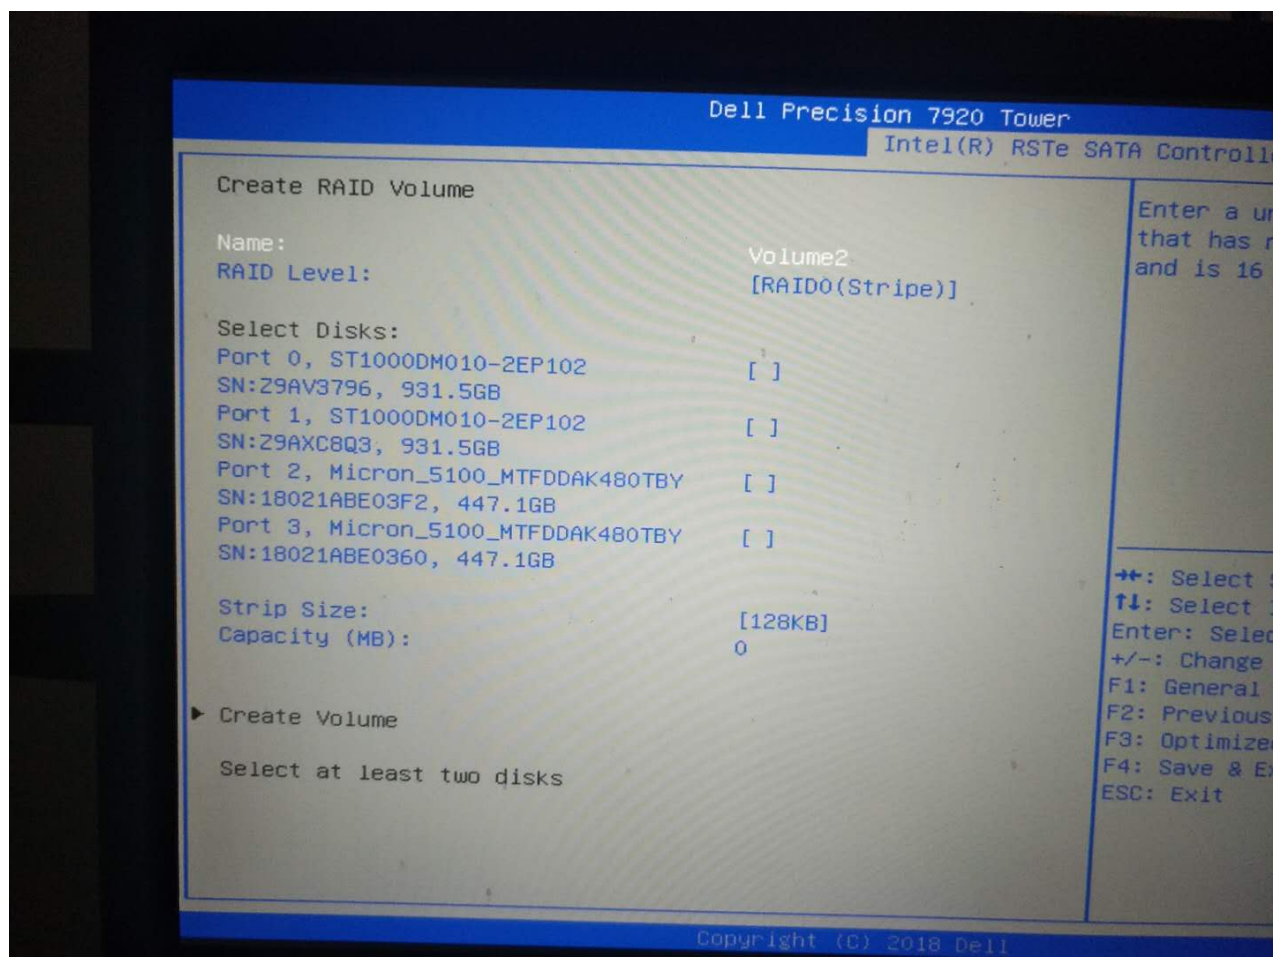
Dell Precision 7920 Tower

Intel(R) RSTe SATA Controll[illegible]

Create RAID Volume

Name: Volume2
RAID Level: [RAID0(Stripe)]

Select Disks:
Port 0, ST1000DM010-2EP102 SN:Z9AV3796, 931.5GB [ ]
Port 1, ST1000DM010-2EP102 SN:Z9AXC8Q3, 931.5GB [ ]
Port 2, Micron_5100_MTFDDAK480TBY SN:18021ABE03F2, 447.1GB [ ]
Port 3, Micron_5100_MTFDDAK480TBY SN:18021ABE0360, 447.1GB [ ]

Strip Size: [128KB]
Capacity (MB): 0

▸ Create Volume

Select at least two disks

Enter a u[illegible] that has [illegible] and is 16 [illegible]

→←: Select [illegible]
↑↓: Select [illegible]
Enter: Selec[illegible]
+/-: Change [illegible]
F1: General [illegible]
F2: Previous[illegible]
F3: Optimize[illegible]
F4: Save & E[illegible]
ESC: Exit

Copyright (C) 2018 Dell